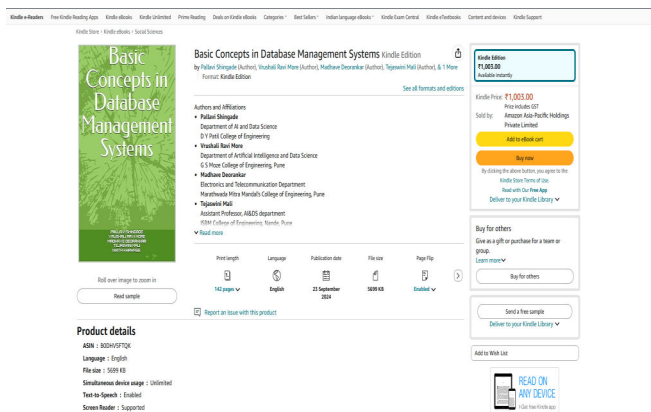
Kindle e-Readers Free Kindle Reading Apps Kindle eBooks Kindle Unlimited Prime Reading Deals on Kindle eBooks Categories Best Sellers Indian language eBooks Kindle Exam Central Kindle eTextbooks Content and devices Kindle Support

Kindle Store › Kindle eBooks › Social Sciences

Basic Concepts in Database Management Systems

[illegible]

Roll over image to zoom in

Read sample

Basic Concepts in Database Management Systems Kindle Edition

by Pallavi Shingade (Author), Vrushali Ravi More (Author), Madhave Deorankar (Author), Tejaswini Mali (Author), & 1 More

Format: Kindle Edition

See all formats and editions

Authors and Affiliations

• Pallavi Shingade
Department of AI and Data Science
D Y Patil College of Engineering

• Vrushali Ravi More
Department of Artificial Intelligence and Data Science
G S Moze College of Engineering, Pune

• Madhave Deorankar
Electronics and Telecommunication Department
Marathwada Mitra Mandal's College of Engineering, Pune

• Tejaswini Mali
Assistant Professor, AI&DS department
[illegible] College of Engineering, Nande, Pune

Read more

| Print length | Language | Publication date | File size | Page Flip |
|---|---|---|---|---|
| 142 pages | English | 23 September 2024 | 5699 KB | Enabled |

Report an issue with this product

Product details

ASIN : B0DHVSFTQK
Language : English
File size : 5699 KB
Simultaneous device usage : Unlimited
Text-to-Speech : Enabled
Screen Reader : Supported

Kindle Edition
₹1,003.00
Available instantly

Kindle Price: ₹1,003.00
Price includes GST
Sold by: Amazon Asia-Pacific Holdings Private Limited

Add to eBook cart

Buy now

By clicking the above button, you agree to the Kindle Store Terms of Use.

Read with Our Free App

Deliver to your Kindle Library

Buy for others

Give as a gift or purchase for a team or group.
Learn more

Buy for others

Send a free sample

Deliver to your Kindle Library

Add to Wish List

READ ON ANY DEVICE
Get free Kindle app